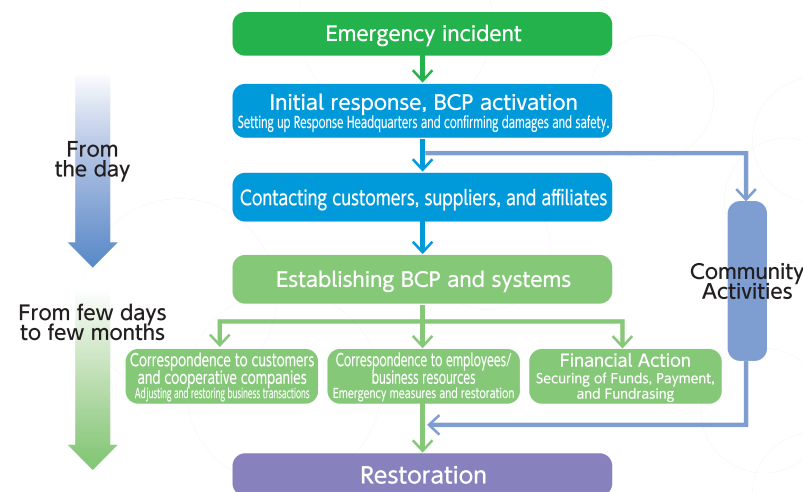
Emergency incident

Initial response, BCP activation
Setting up Response Headquarters and confirming damages and safety.

From the day

Contacting customers, suppliers, and affiliates

Community Activities

Establishing BCP and systems

From few days to few months

Correspondence to customers and cooperative companies
Adjusting and restoring business transactions

Correspondence to employees/ business resources
Emergency measures and restoration

Financial Action
Securing of Funds, Payment, and Fundrasing

Restoration